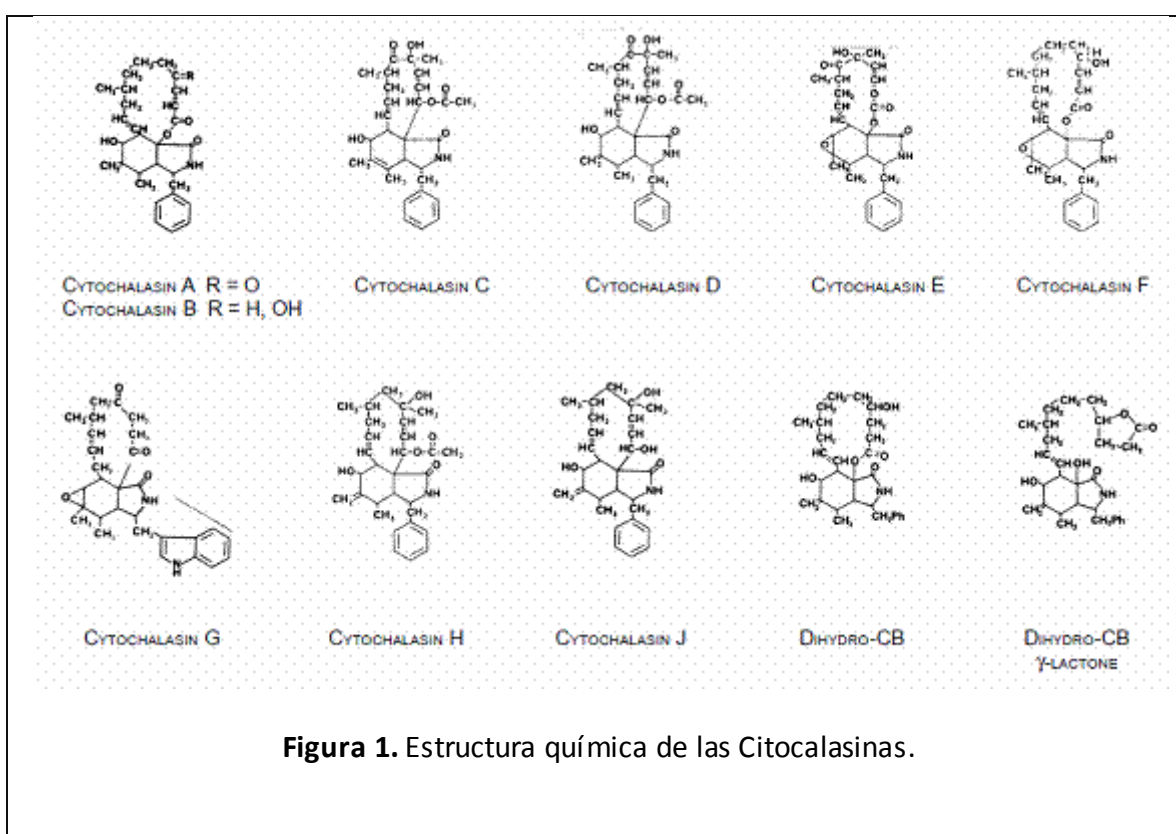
Cytochalasin A R = O
Cytochalasin B R = H, OH

Cytochalasin C

Cytochalasin D

Cytochalasin E

Cytochalasin F

Cytochalasin G

Cytochalasin H

Cytochalasin J

Dihydro-CB

Dihydro-CB γ-lactone

**Figura 1.** Estructura química de las Citocalasinas.